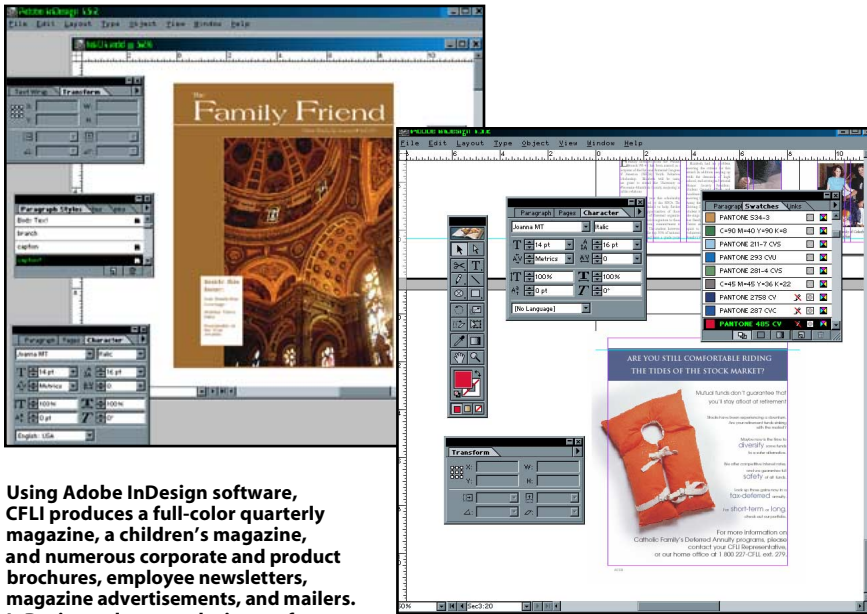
Adobe InDesign 1.0

File Edit Layout Type Object View Window Help

Text Wrap Transform

X: W:
Y: H:

The Family Friend

Paragraph Styles

Body Text
branch
caption
caption

Paragraph Pages Character

Joanna MT Italic

14 pt 16 pt
Metrics 0
100% 100%
0 pt 0°

English: USA

Adobe InDesign 1.0

File Edit Layout Type Object View Window Help

Paragraph Pages Character

Joanna MT Italic

14 pt 16 pt
Metrics 0
100% 100%
0 pt 0°

[No Language]

Paragraph Swatches Links

PANTONE 534-3
C=90 M=40 Y=90 K=8
PANTONE 211-7 CVS
PANTONE 293 CVU
PANTONE 281-4 CVS
C=45 M=45 Y=36 K=22
PANTONE 2758 CV
PANTONE 287 CVC
PANTONE 485 CV

ARE YOU STILL COMFORTABLE RIDING THE TIDES OF THE STOCK MARKET?

Mutual funds don't guarantee that you'll stay afloat at retirement.

diversify

safety

tax-deferred

short-term or long

For more information on Catholic Family's Deferred Annuity programs, please contact your CFLI Representative, or our home office at 1 800 227-CFLI, ext. 279.

Transform

X: W:
Y: H:

50% Sec3:20

Using Adobe InDesign software, CFLI produces a full-color quarterly magazine, a children's magazine, and numerous corporate and product brochures, employee newsletters, magazine advertisements, and mailers.
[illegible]